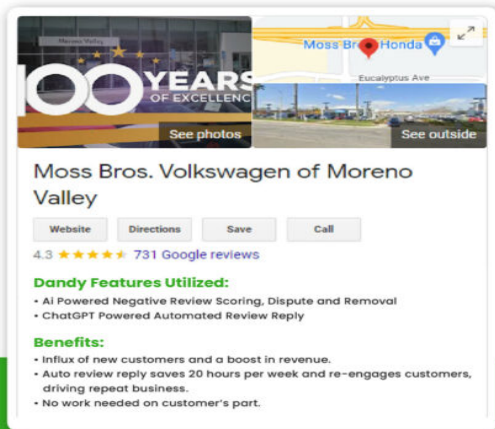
Moreno Valley

100 YEARS OF EXCELLENCE

See photos

Moss Bros Honda

Eucalyptus Ave

See outside

Moss Bros. Volkswagen of Moreno Valley

Website

Directions

Save

Call

4.3 ★★★★★ 731 Google reviews

Dandy Features Utilized:

• Ai Powered Negative Review Scoring, Dispute and Removal
• ChatGPT Powered Automated Review Reply

Benefits:

• Influx of new customers and a boost in revenue.
• Auto review reply saves 20 hours per week and re-engages customers, driving repeat business.
• No work needed on customer's part.